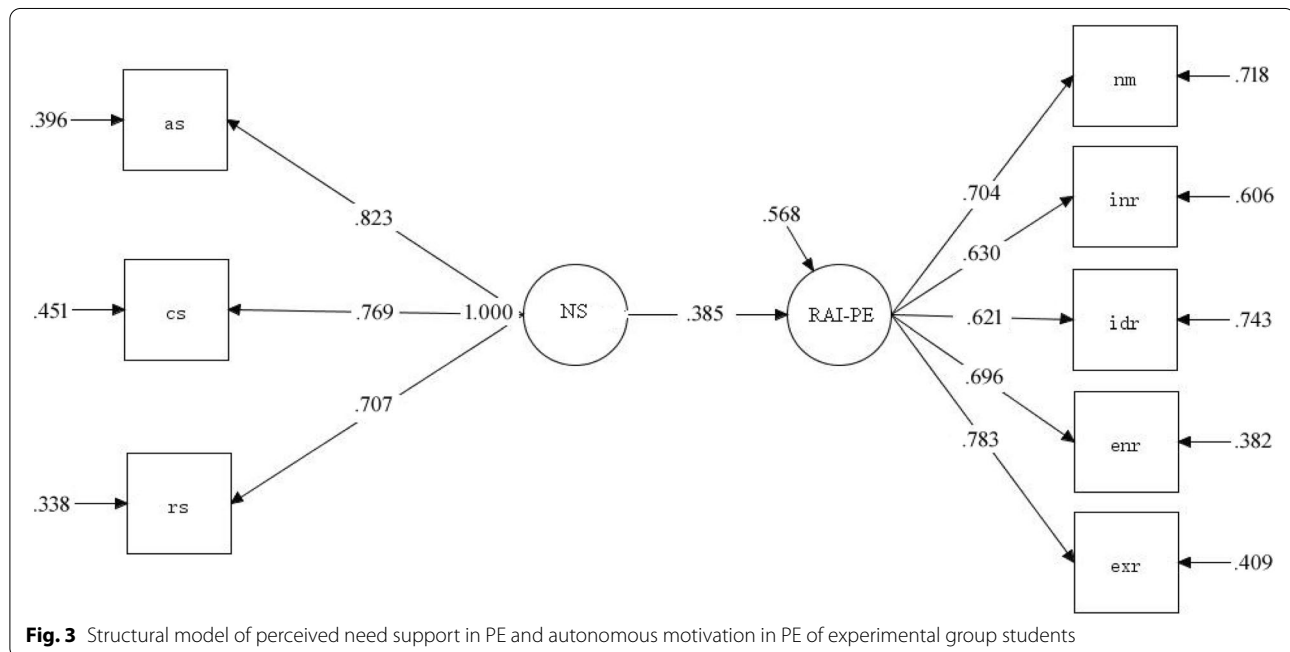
.396
as
.451
cs
.338
rs
.823
.769
1.000
.707
NS
.385
.568
RAI-PE
.704
.630
.621
.696
.783
nm
.718
inr
.606
idr
.743
enr
.382
exr
.409

**Fig. 3** Structural model of perceived need support in PE and autonomous motivation in PE of experimental group students